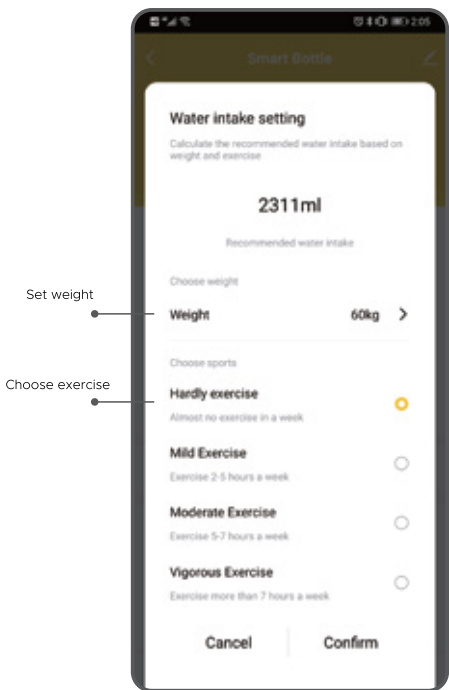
2:05

Smart Bottle

Set weight

Choose exercise

Water intake setting

Calculate the recommended water intake based on weight and exercise

2311ml

Recommended water intake

Choose weight

Weight 60kg >

Choose sports

Hardly exercise
Almost no exercise in a week

Mild Exercise
Exercise 2-5 hours a week

Moderate Exercise
Exercise 5-7 hours a week

Vigorous Exercise
Exercise more than 7 hours a week

Cancel Confirm